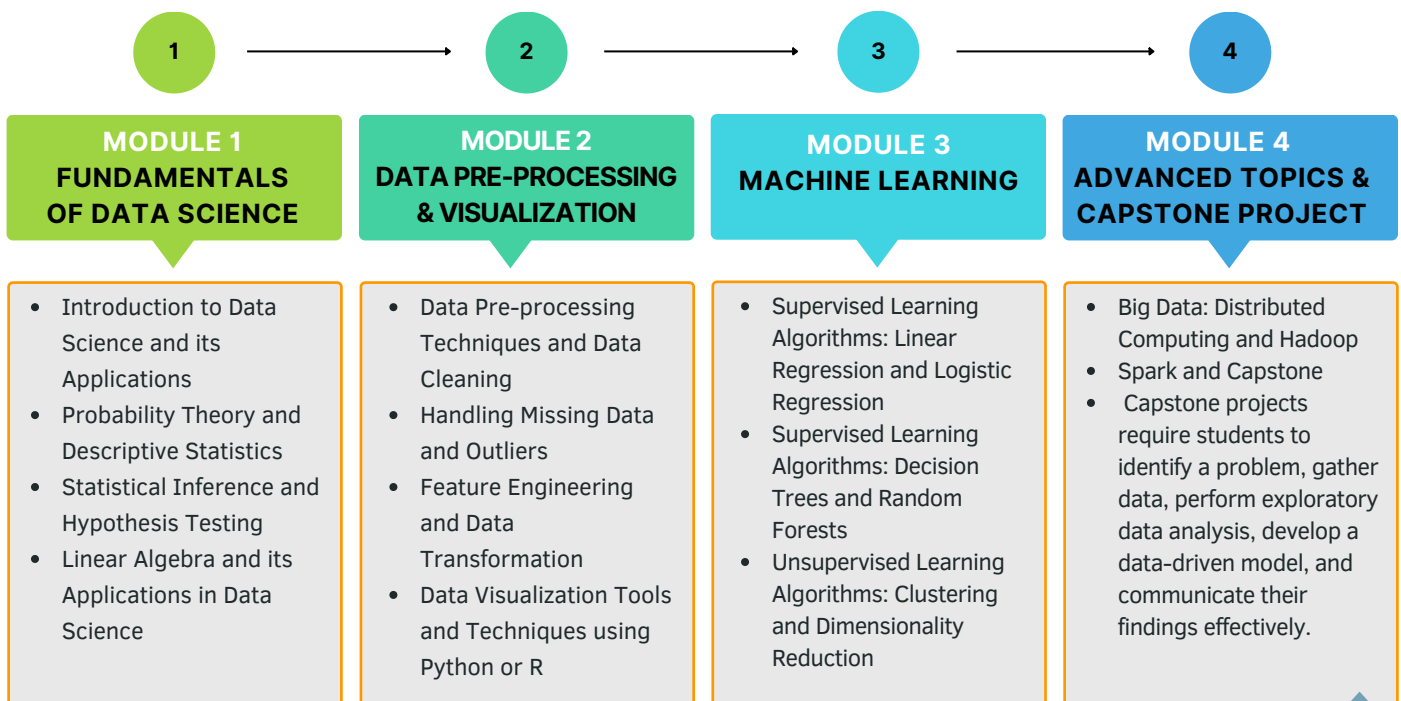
1

2

3

4

MODULE 1
FUNDAMENTALS OF DATA SCIENCE

- Introduction to Data Science and its Applications
- Probability Theory and Descriptive Statistics
- Statistical Inference and Hypothesis Testing
- Linear Algebra and its Applications in Data Science

MODULE 2
DATA PRE-PROCESSING & VISUALIZATION

- Data Pre-processing Techniques and Data Cleaning
- Handling Missing Data and Outliers
- Feature Engineering and Data Transformation
- Data Visualization Tools and Techniques using Python or R

MODULE 3
MACHINE LEARNING

- Supervised Learning Algorithms: Linear Regression and Logistic Regression
- Supervised Learning Algorithms: Decision Trees and Random Forests
- Unsupervised Learning Algorithms: Clustering and Dimensionality Reduction

MODULE 4
ADVANCED TOPICS & CAPSTONE PROJECT

- Big Data: Distributed Computing and Hadoop
- Spark and Capstone
- Capstone projects require students to identify a problem, gather data, perform exploratory data analysis, develop a data-driven model, and communicate their findings effectively.